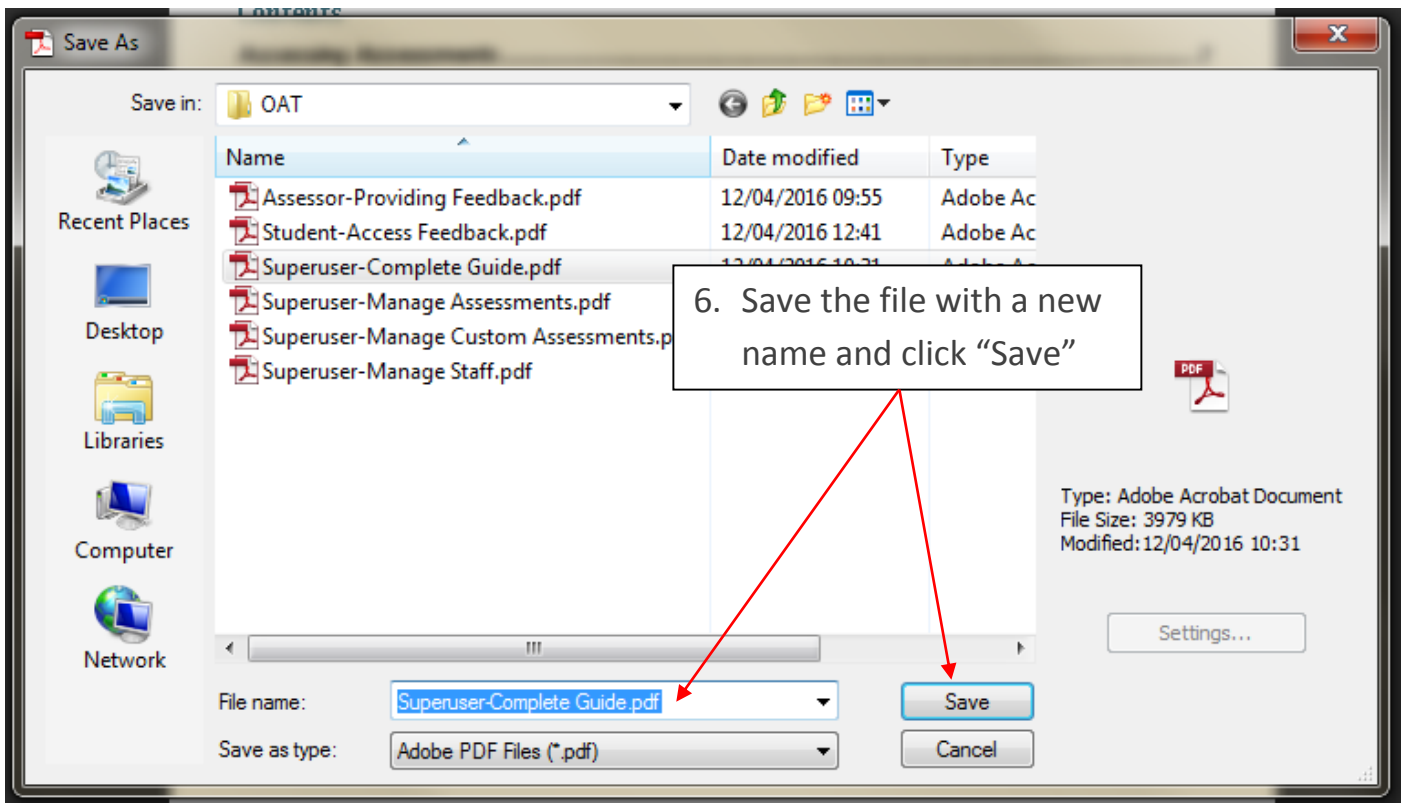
Contents

Save As

Save in: OAT

Recent Places

Desktop

Libraries

Computer

Network

| Name | Date modified | Type |
|---|---|---|
| Assessor-Providing Feedback.pdf | 12/04/2016 09:55 | Adobe Ac |
| Student-Access Feedback.pdf | 12/04/2016 12:41 | Adobe Ac |
| Superuser-Complete Guide.pdf | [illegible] | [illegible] |
| Superuser-Manage Assessments.pdf | | |
| Superuser-Manage Custom Assessments.p | | |
| Superuser-Manage Staff.pdf | | |

6. Save the file with a new name and click “Save”

Type: Adobe Acrobat Document
File Size: 3979 KB
Modified: 12/04/2016 10:31

Settings...

File name: Superuser-Complete Guide.pdf

Save as type: Adobe PDF Files (*.pdf)

Save

Cancel